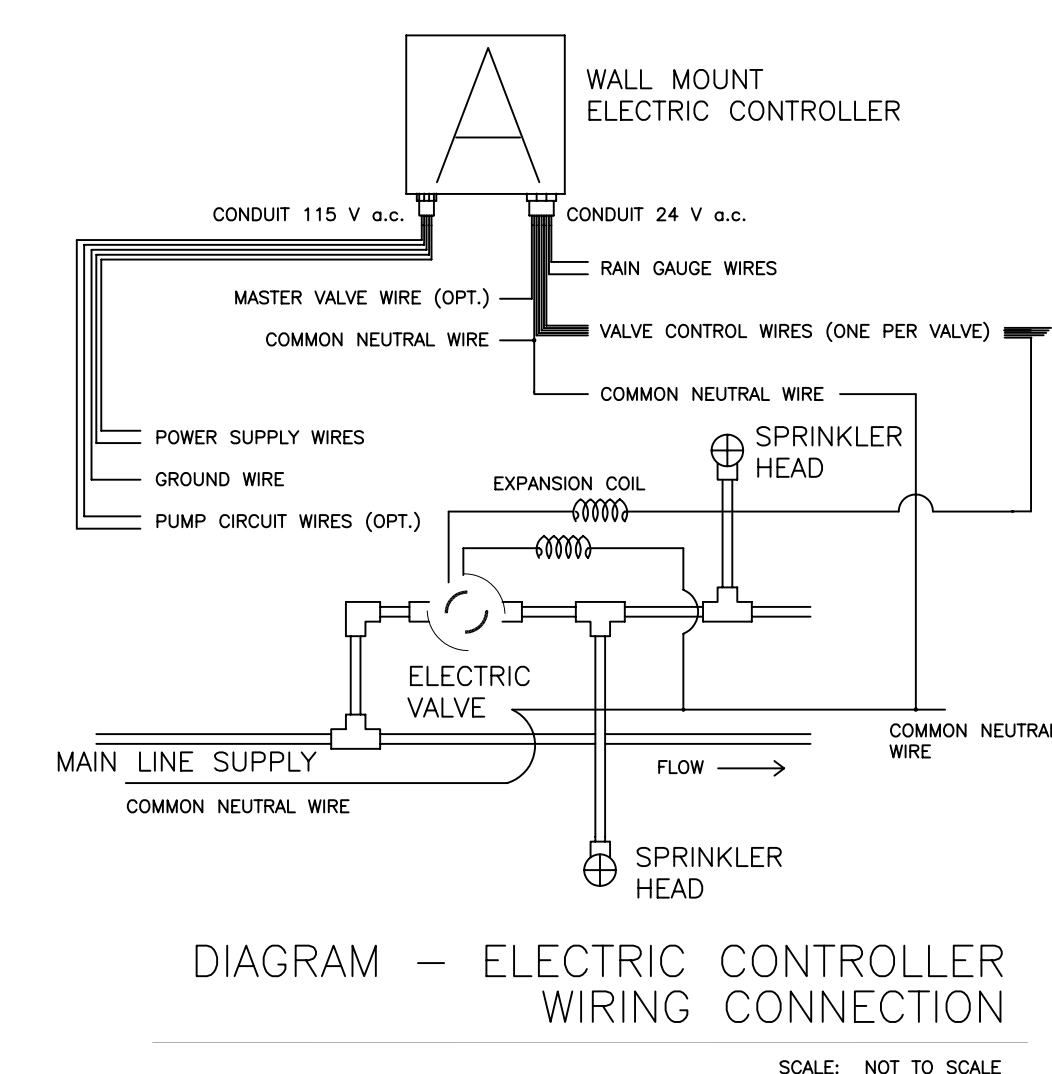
A

WALL MOUNT ELECTRIC CONTROLLER

CONDUIT 115 V a.c.

CONDUIT 24 V a.c.

RAIN GAUGE WIRES

MASTER VALVE WIRE (OPT.)

VALVE CONTROL WIRES (ONE PER VALVE)

COMMON NEUTRAL WIRE

COMMON NEUTRAL WIRE

POWER SUPPLY WIRES

SPRINKLER HEAD

GROUND WIRE

EXPANSION COIL

PUMP CIRCUIT WIRES (OPT.)

ELECTRIC VALVE

COMMON NEUTRAL WIRE

MAIN LINE SUPPLY

FLOW ⟶

COMMON NEUTRAL WIRE

SPRINKLER HEAD

DIAGRAM – ELECTRIC CONTROLLER WIRING CONNECTION

SCALE: NOT TO SCALE